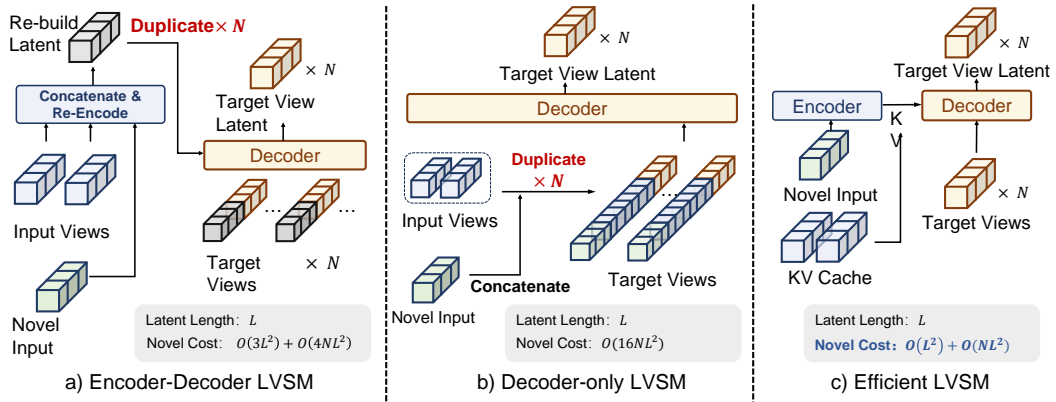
Re-build Latent

Duplicate $\times N$

Concatenate & Re-Encode

$\times N$

Target View Latent

Decoder

Input Views

…

…

Novel Input

Target Views

$\times N$

Latent Length: $L$

Novel Cost: $O(3L^2) + O(4NL^2)$

a) Encoder-Decoder LVSM

$\times N$

Target View Latent

Decoder

Duplicate $\times N$

Input Views

…

Novel Input

Concatenate

Target Views

Latent Length: $L$

Novel Cost: $O(16NL^2)$

b) Decoder-only LVSM

$\times N$

Target View Latent

Encoder

K

V

Decoder

Novel Input

$\times N$

KV Cache

Target Views

Latent Length: $L$

Novel Cost: $O(L^2) + O(NL^2)$

c) Efficient LVSM